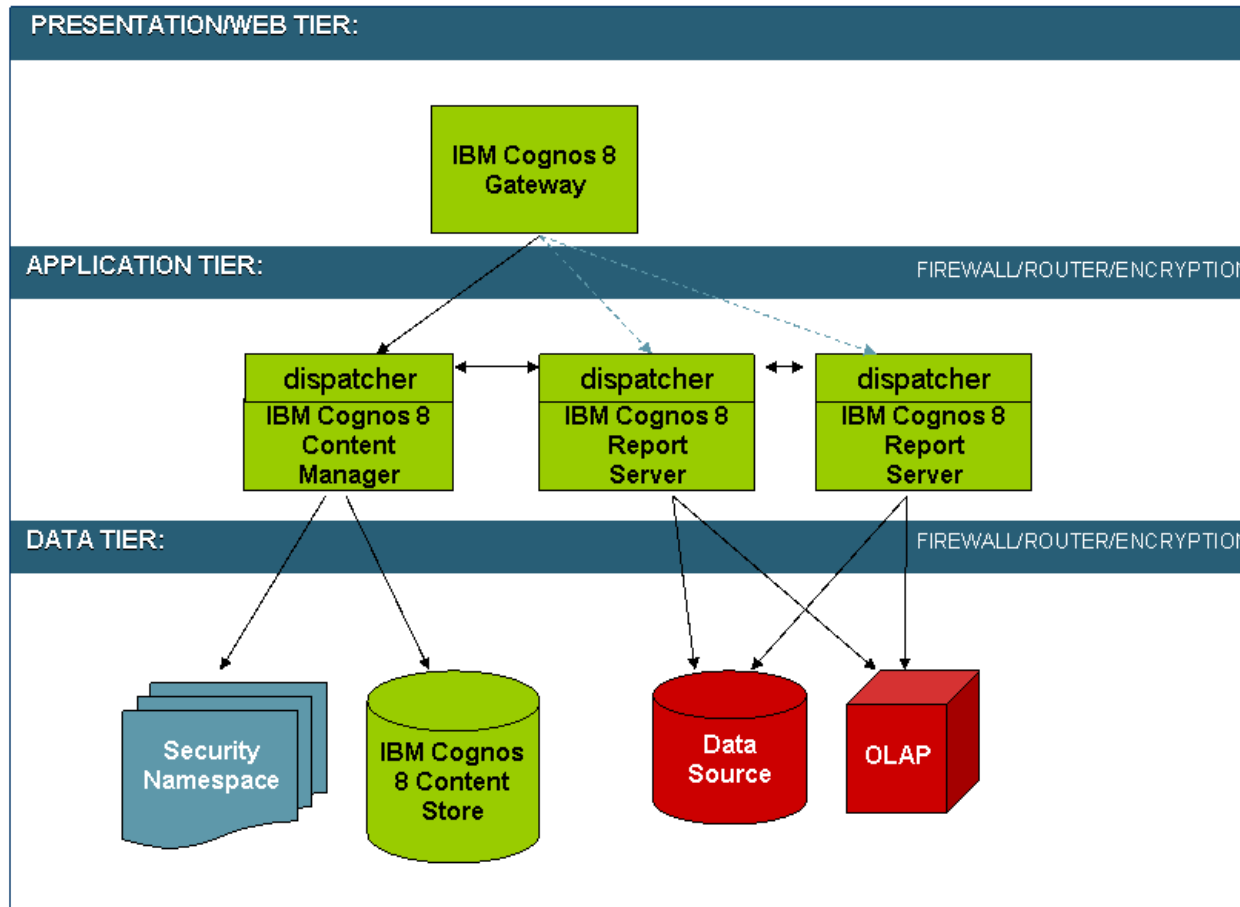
PRESENTATION/WEB TIER:

IBM Cognos 8 Gateway

APPLICATION TIER:

FIREWALL/ROUTER/ENCRYPTIO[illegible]

dispatcher
IBM Cognos 8 Content Manager

dispatcher
IBM Cognos 8 Report Server

dispatcher
IBM Cognos 8 Report Server

DATA TIER:

FIREWALL/ROUTER/ENCRYPTIO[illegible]

Security Namespace

IBM Cognos 8 Content Store

Data Source

OLAP